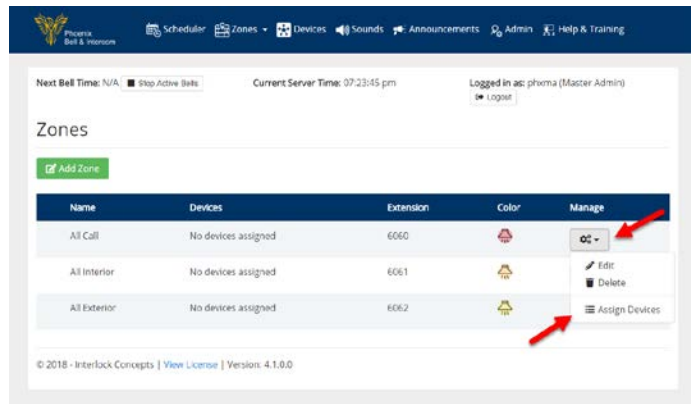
Phoenix Bell & Intercom

Scheduler Zones Devices Sounds Announcements Admin Help & Training

Next Bell Time: N/A Stop Active Bells

Current Server Time: 07:23:45 pm

Logged in as: phxma (Master Admin)
Logout

Zones

Add Zone

| Name | Devices | Extension | Color | Manage |
|---|---|---|---|---|
| All Call | No devices assigned | 6060 | | |
| All Interior | No devices assigned | 6061 | | |
| All Exterior | No devices assigned | 6062 | | |

Edit
Delete
Assign Devices

© 2018 - Interlock Concepts | View License | Version: 4.1.0.0